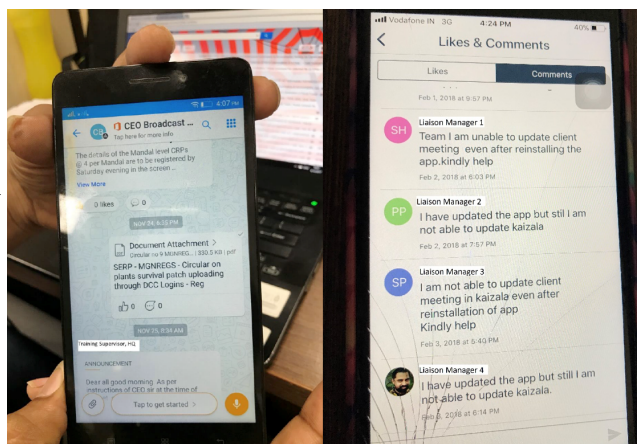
4:07

CB CEO Broadcast ...
Tap here for more info

The details of the Mandal level CRPs @ 4 per Mandal are to be registered by Saturday evening in the screen...
View More

3 likes 0

NOV 24, 6:33 PM

Document Attachment >
Circular no 9 MGNREG... | 333.5 KB | pdf
SERP - MGNREGS - Circular on plants survival patch uploading through DCC Logins - Reg

0 0

NOV 25, 8:34 AM

Training Supervisor, HQ

ANNOUNCEMENT
Dear all good morning. As per instructions of CEO sir at the time of

Tap to get started >

Vodafone IN 3G 4:24 PM 40%

Likes & Comments

Likes
Comments

Feb 1, 2018 at 9:57 PM

SH
Liaison Manager 1
Team I am unable to update client meeting even after reinstalling the app.kindly help
Feb 2, 2018 at 6:03 PM

PP
Liaison Manager 2
I have updated the app but still I am not able to update kaizala
Feb 2, 2018 at 7:57 PM

SP
Liaison Manager 3
I am not able to update client meeting in kaizala even after reinstallation of app
Kindly help
Feb 3, 2018 at 5:40 PM

Liaison Manager 4
I have updated the app but still I am not able to update kaizala.
Feb 3, 2018 at 6:14 PM